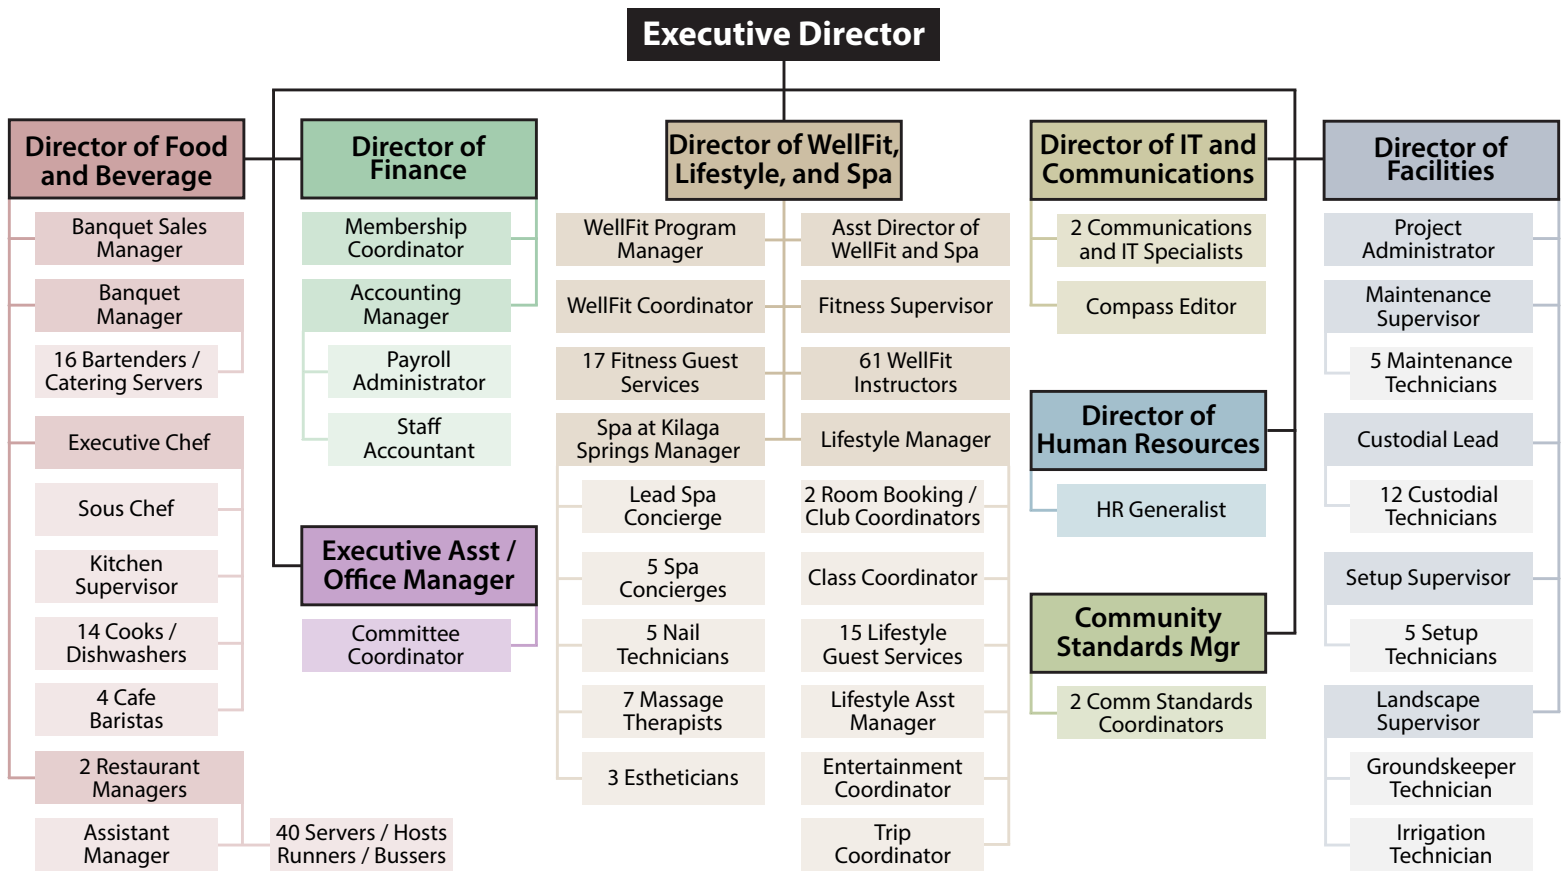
Executive Director

Director of Food and Beverage

Banquet Sales Manager

Banquet Manager

16 Bartenders / Catering Servers

Executive Chef

Sous Chef

Kitchen Supervisor

14 Cooks / Dishwashers

4 Cafe Baristas

2 Restaurant Managers

Assistant Manager

40 Servers / Hosts Runners / Bussers

Director of Finance

Membership Coordinator

Accounting Manager

Payroll Administrator

Staff Accountant

Executive Asst / Office Manager

Committee Coordinator

Director of WellFit, Lifestyle, and Spa

WellFit Program Manager

WellFit Coordinator

17 Fitness Guest Services

Spa at Kilaga Springs Manager

Lead Spa Concierge

5 Spa Concierges

5 Nail Technicians

7 Massage Therapists

3 Estheticians

Asst Director of WellFit and Spa

Fitness Supervisor

61 WellFit Instructors

Lifestyle Manager

2 Room Booking / Club Coordinators

Class Coordinator

15 Lifestyle Guest Services

Lifestyle Asst Manager

Entertainment Coordinator

Trip Coordinator

Director of IT and Communications

2 Communications and IT Specialists

Compass Editor

Director of Human Resources

HR Generalist

Community Standards Mgr

2 Comm Standards Coordinators

Director of Facilities

Project Administrator

Maintenance Supervisor

5 Maintenance Technicians

Custodial Lead

12 Custodial Technicians

Setup Supervisor

5 Setup Technicians

Landscape Supervisor

Groundskeeper Technician

Irrigation Technician